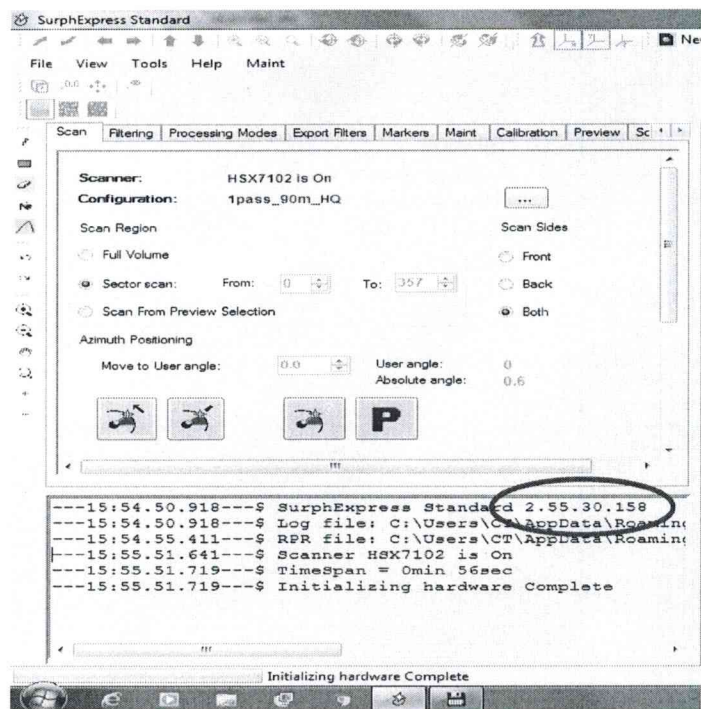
SurphExpress Standard

Ne

File View Tools Help Maint

Scan | Filtering | Processing Modes | Export Filters | Markers | Maint | Calibration | Preview | Sc

Scanner: HSX7102 is On
Configuration: 1pass_90m_HQ ...

Scan Region
Full Volume
Sector scan: From: 0 To: 357
Scan From Preview Selection

Scan Sides
Front
Back
Both

Azimuth Positioning
Move to User angle: 0.0
User angle: 0
Absolute angle: 0.6

P

---15:54.50.918---$ SurphExpress Standard 2.55.30.158
---15:54.50.918---$ Log file: C:\Users\CT\AppData\Roamin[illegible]
---15:54.55.411---$ RPR file: C:\Users\CT\AppData\Roamin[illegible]
---15:55.51.641---$ Scanner HSX7102 is On
---15:55.51.719---$ TimeSpan = 0min 56sec
---15:55.51.719---$ Initializing hardware Complete

Initializing hardware Complete